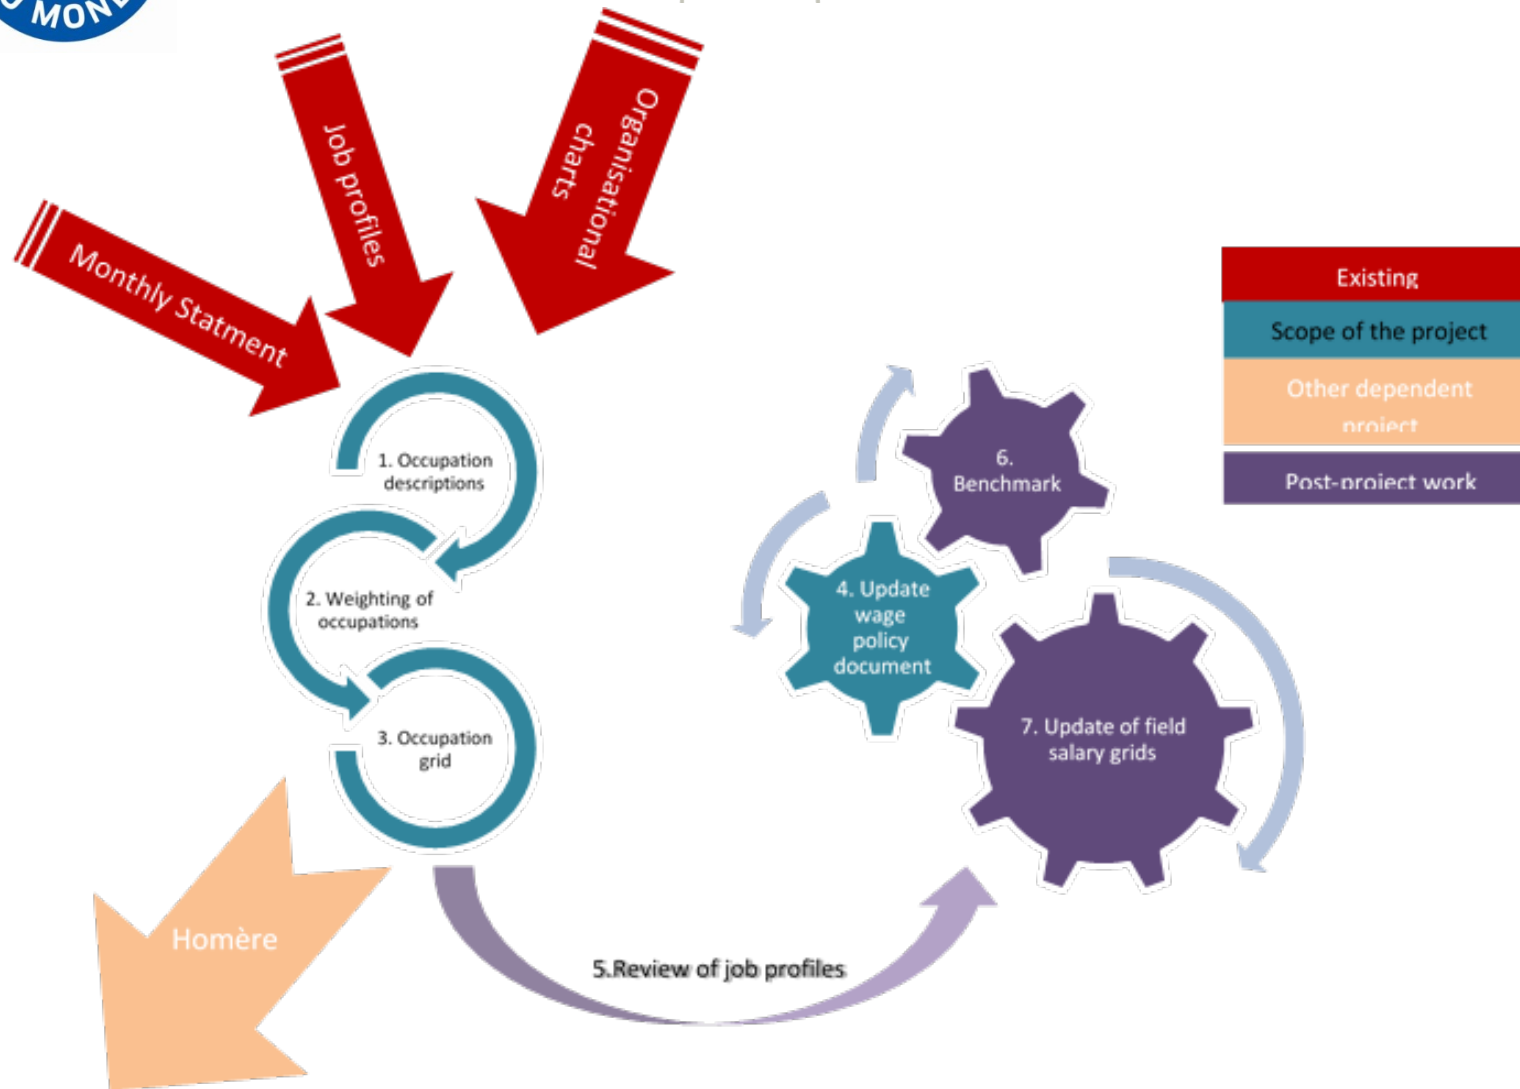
MONI

Monthly Statment

Job profiles

Organisational charts

Existing

Scope of the project

Other dependent project

Post-project work

1. Occupation descriptions

2. Weighting of occupations

3. Occupation grid

6. Benchmark

4. Update wage policy document

7. Update of field salary grids

Homère

5.Review of job profiles